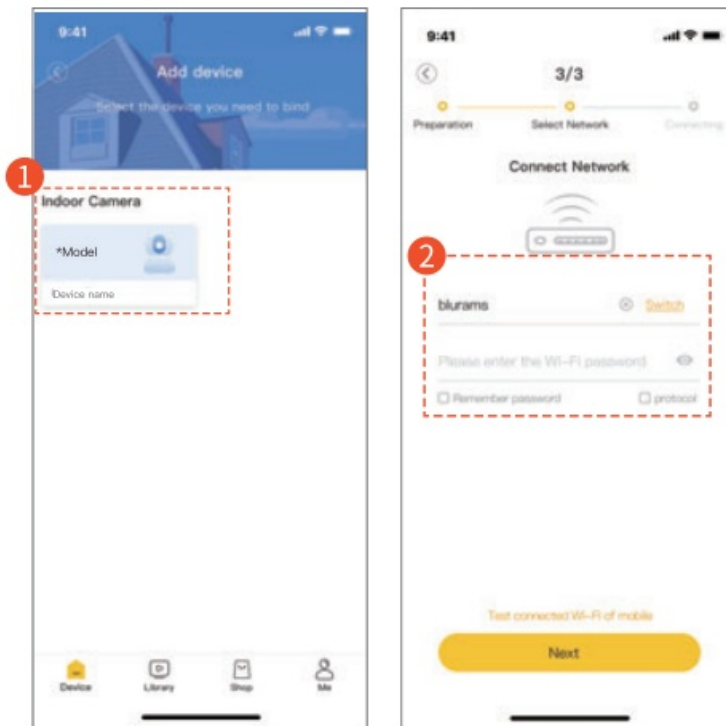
9:41

Add device

Select the device you need to bind

1

Indoor Camera

*Model

Device name

Device Library Shop Me

9:41

3/3

Preparation Select Network Connecting

Connect Network

2

blurams Switch

Please enter the Wi-Fi password

Remember password protocol

Test connected Wi-Fi of mobile

Next